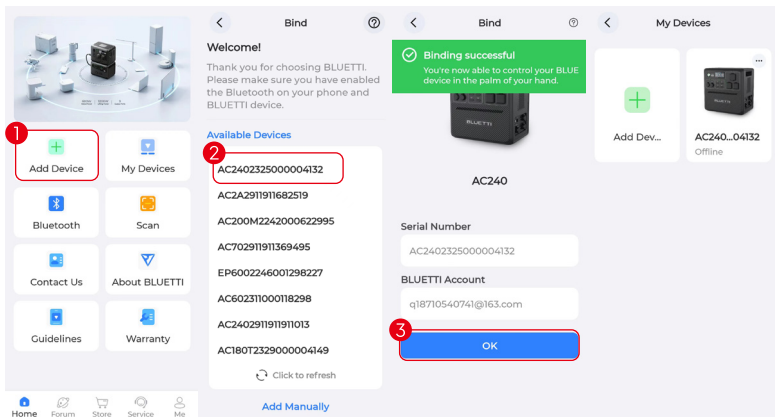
1
Add Device
My Devices
Bluetooth
Scan
Contact Us
About BLUETTI
Guidelines
Warranty
Home Forum Store Service Me

Bind
Welcome!
Thank you for choosing BLUETTI. Please make sure you have enabled the Bluetooth on your phone and BLUETTI device.
Available Devices
2
AC2402325000004132
AC2A2911911682519
AC200M2242000622995
AC702911911369495
EP6002246001298227
AC602311000118298
AC2402911911911013
AC180T2329000004149
Click to refresh
Add Manually

Bind
Binding successful
You're now able to control your BLUE device in the palm of your hand.
BLUETTI
AC240
Serial Number
AC2402325000004132
BLUETTI Account
q18710540741@163.com
3
OK

My Devices
Add Dev...
AC240...04132
Offline